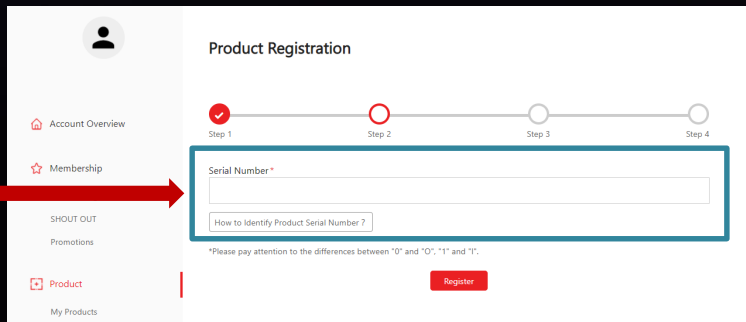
Account Overview

Membership

SHOUT OUT

Promotions

Product

My Products

Product Registration

Step 1

Step 2

Step 3

Step 4

Serial Number*

How to Identify Product Serial Number ?

*Please pay attention to the differences between "0" and "O", "1" and "I".

Register